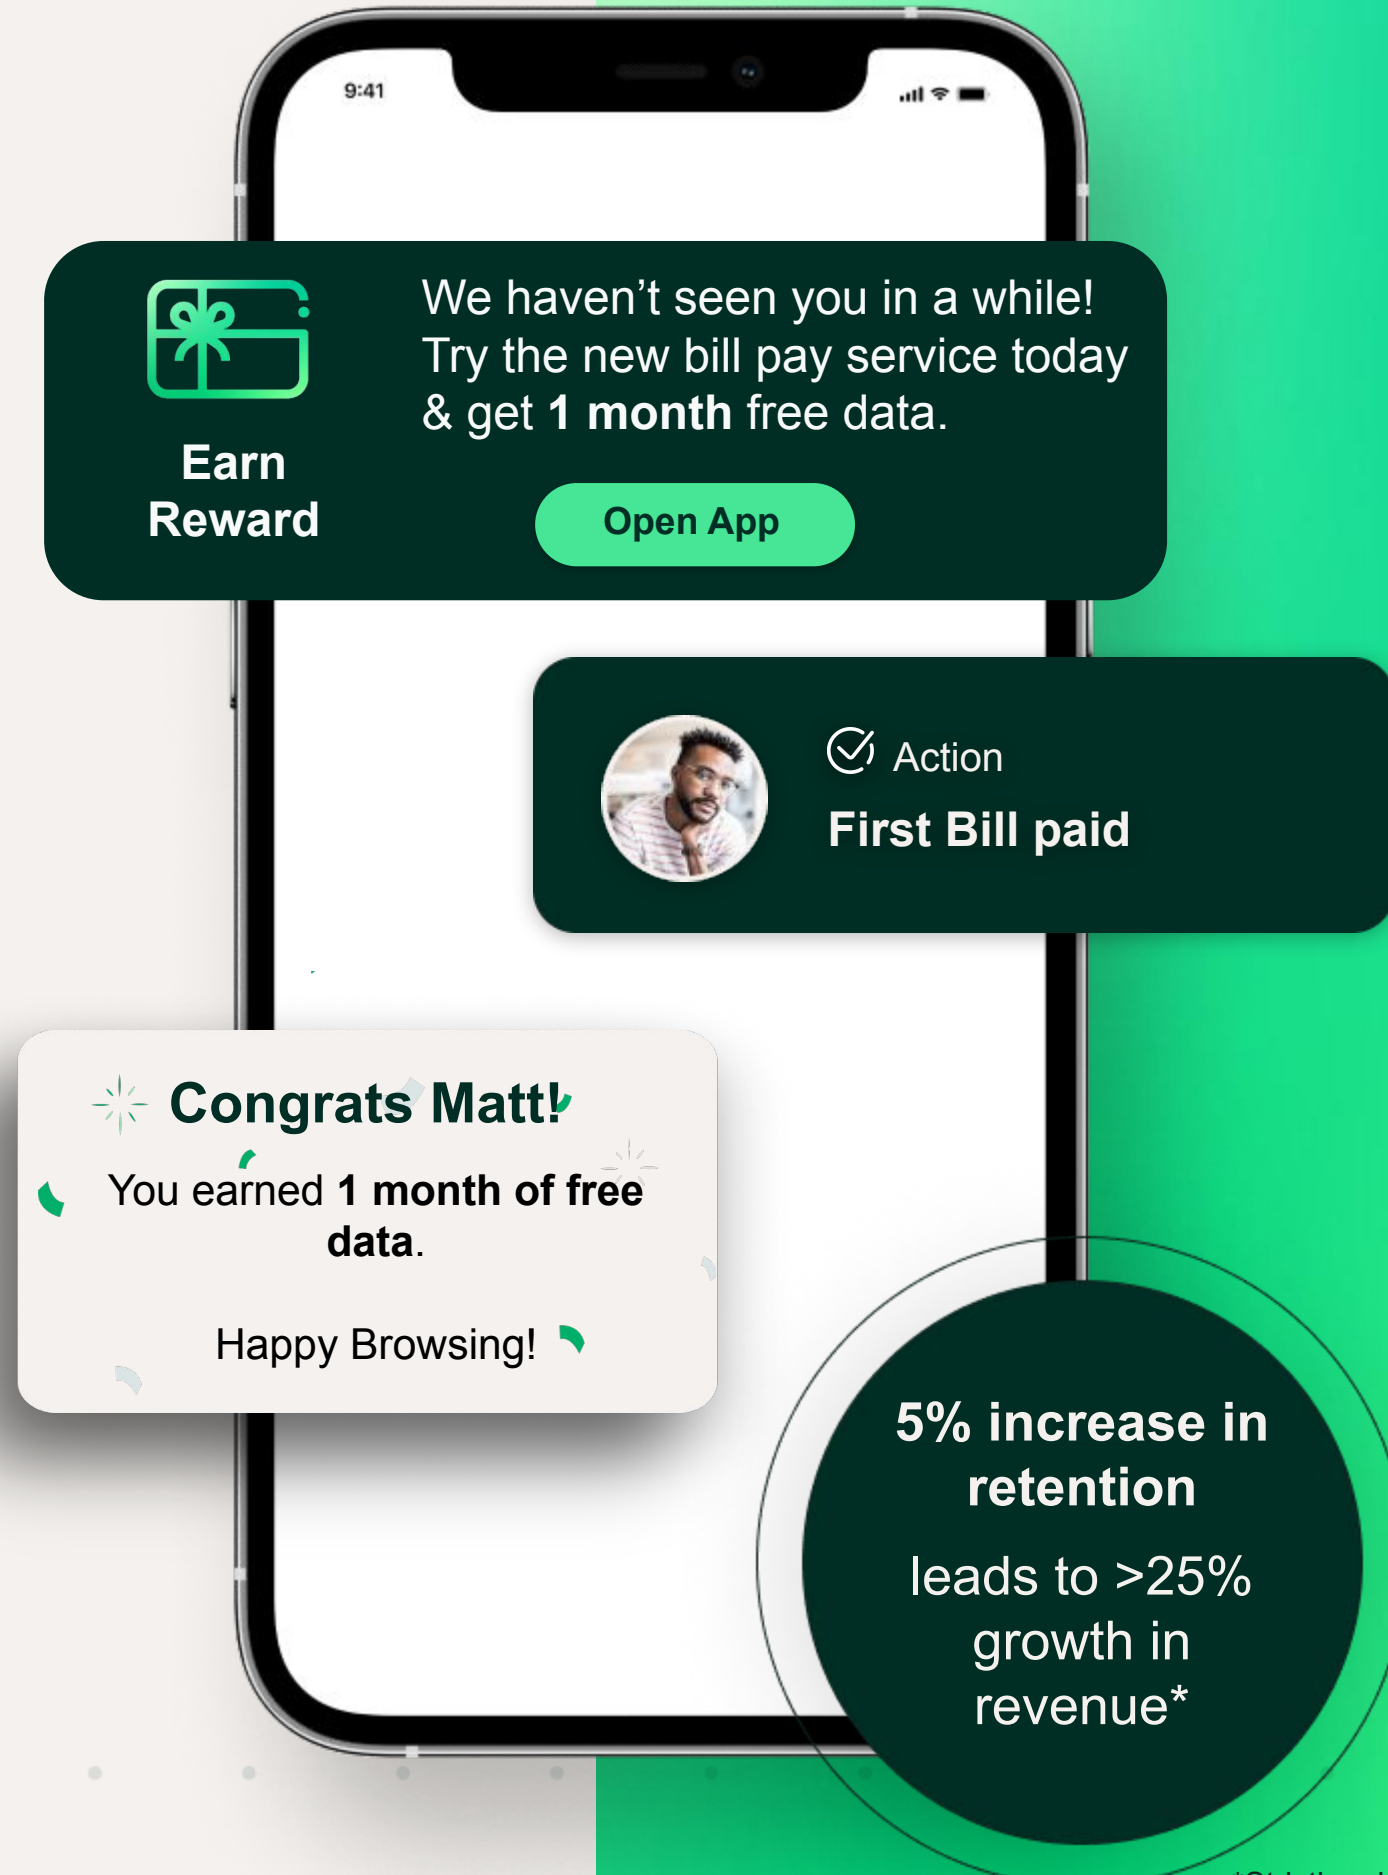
9:41

Earn Reward

We haven’t seen you in a while! Try the new bill pay service today & get **1 month** free data.

Open App

Action

First Bill paid

Congrats Matt!

You earned **1 month of free data**.

Happy Browsing!

5% increase in retention

leads to >25% growth in revenue*

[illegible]